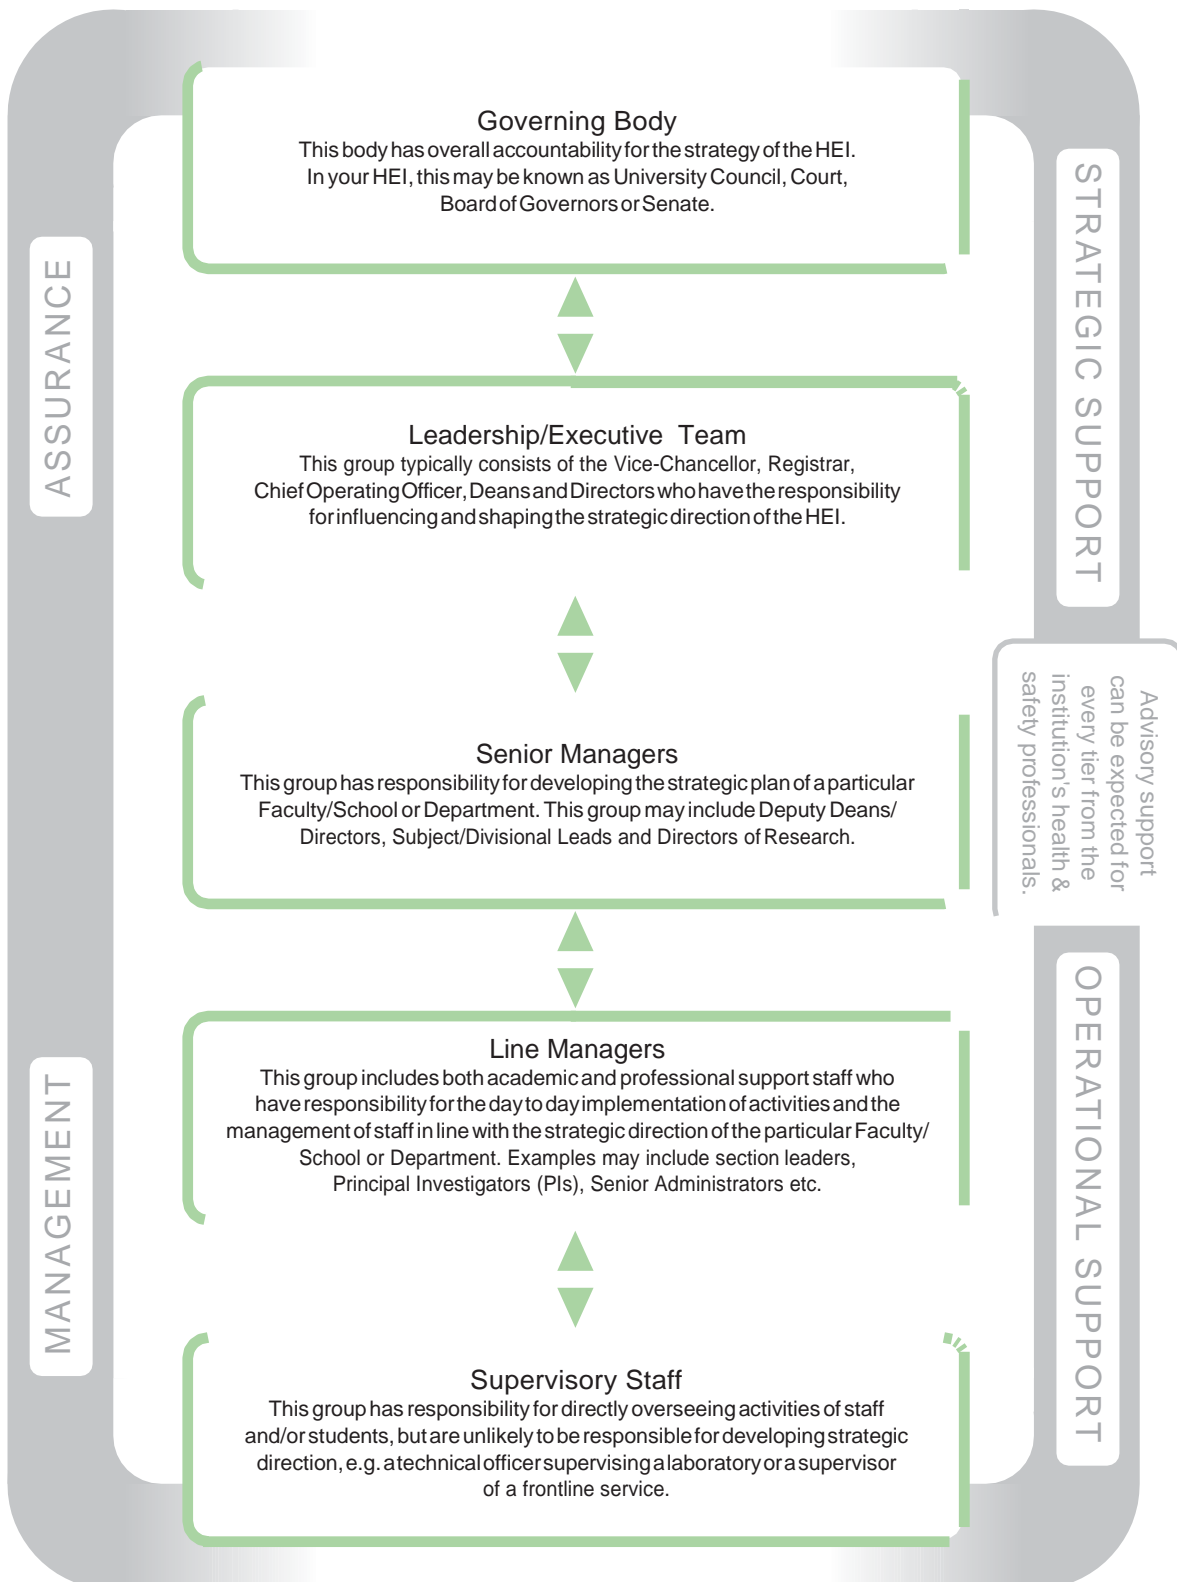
ASSURANCE

MANAGEMENT

Governing Body
This body has overall accountability for the strategy of the HEI. In your HEI, this may be known as University Council, Court, Board of Governors or Senate.

Leadership/Executive Team
This group typically consists of the Vice-Chancellor, Registrar, Chief Operating Officer, Deans and Directors who have the responsibility for influencing and shaping the strategic direction of the HEI.

Senior Managers
This group has responsibility for developing the strategic plan of a particular Faculty/School or Department. This group may include Deputy Deans/ Directors, Subject/Divisional Leads and Directors of Research.

Line Managers
This group includes both academic and professional support staff who have responsibility for the day to day implementation of activities and the management of staff in line with the strategic direction of the particular Faculty/ School or Department. Examples may include section leaders, Principal Investigators (PIs), Senior Administrators etc.

Supervisory Staff
This group has responsibility for directly overseeing activities of staff and/or students, but are unlikely to be responsible for developing strategic direction, e.g. a technical officer supervising a laboratory or a supervisor of a frontline service.

STRATEGIC SUPPORT

Advisory support can be expected for every tier from the institution's health & safety professionals.

OPERATIONAL SUPPORT